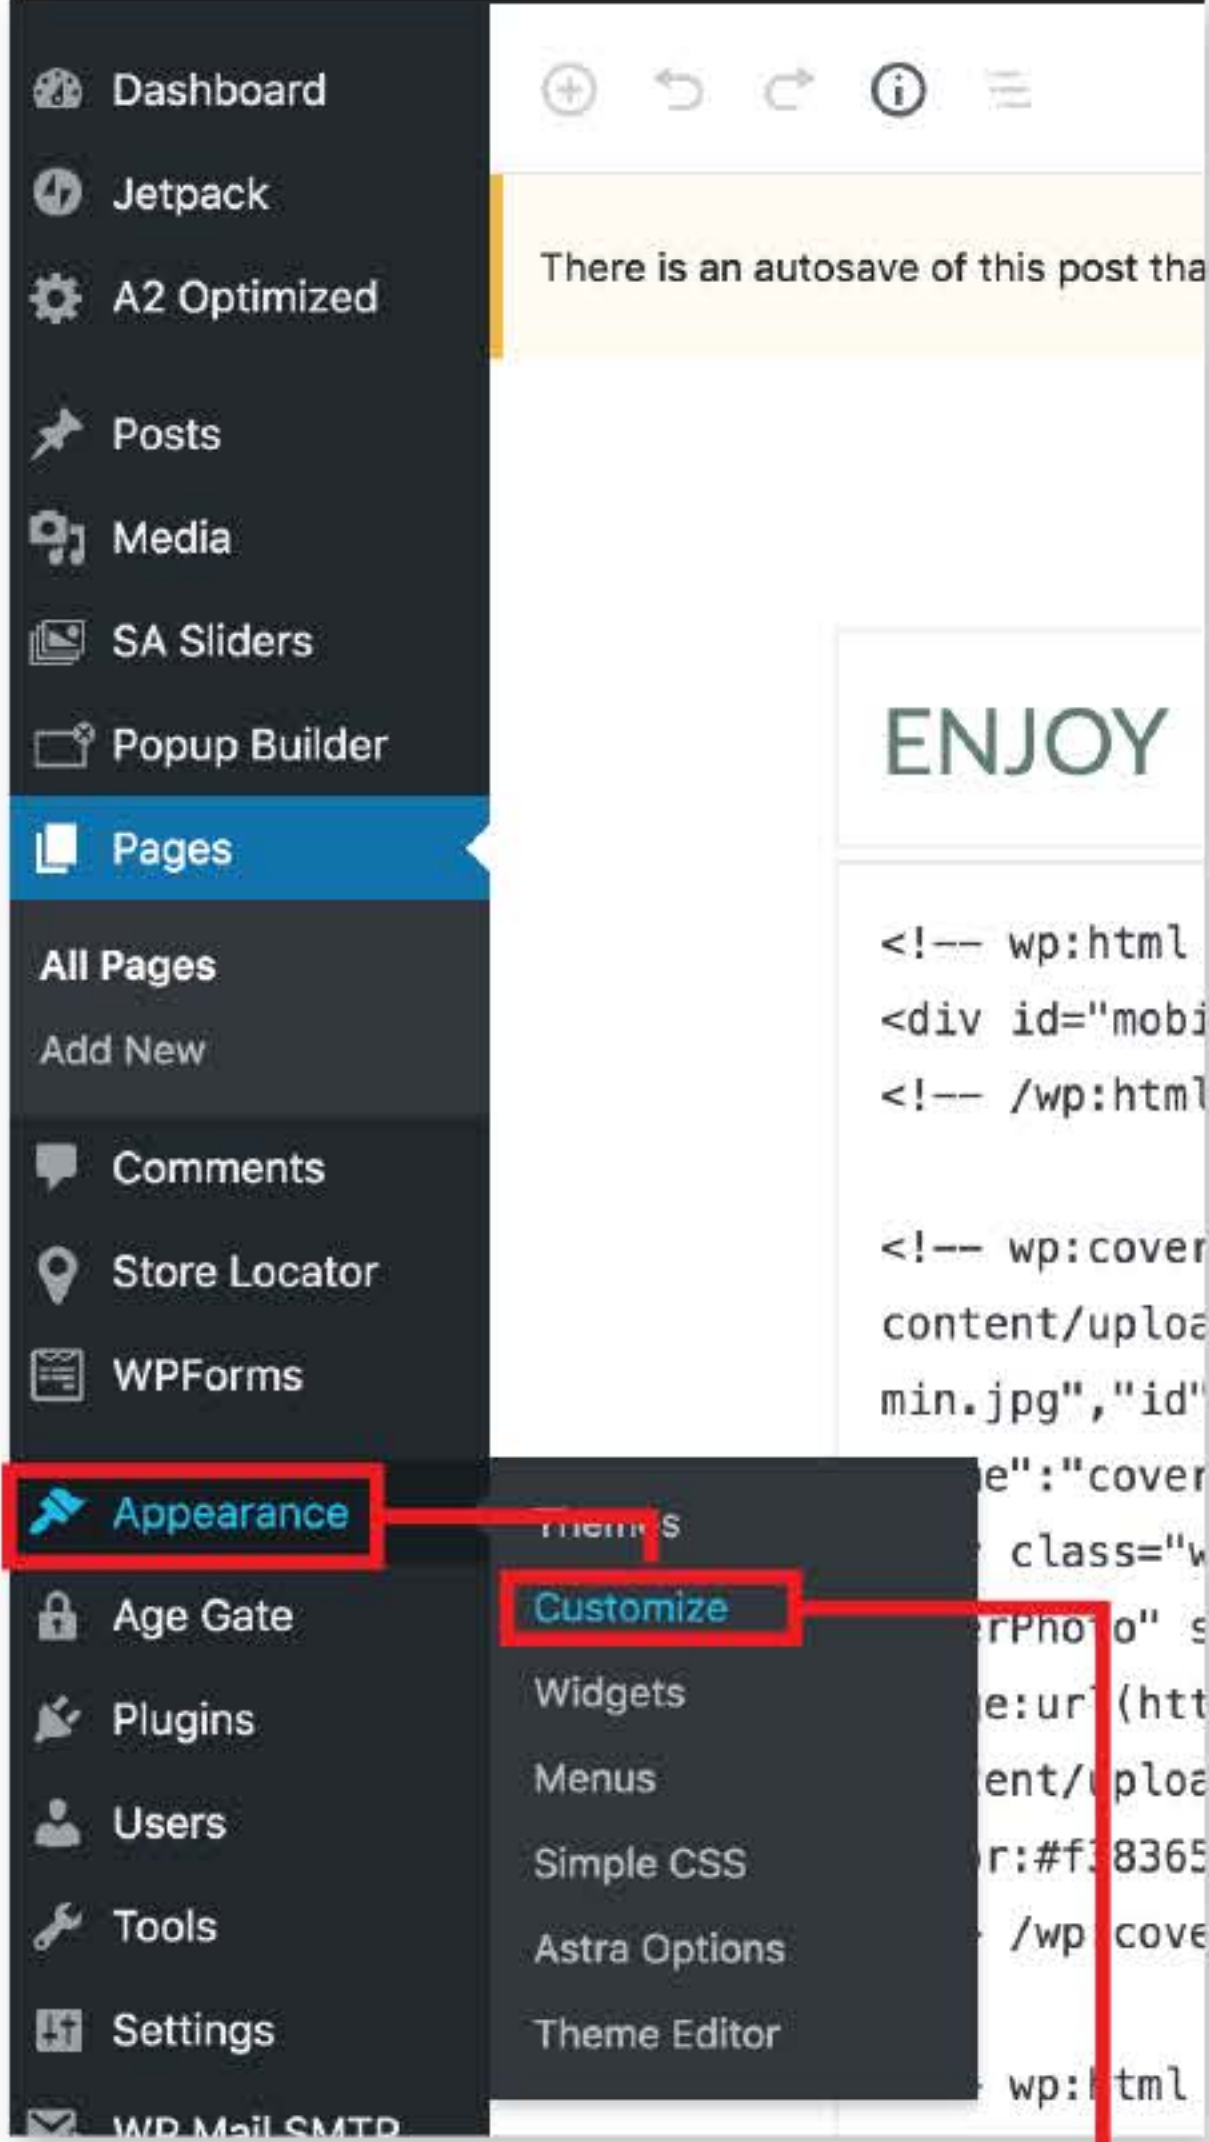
Dashboard
Jetpack
A2 Optimized
Posts
Media
SA Sliders
Popup Builder
Pages
All Pages
Add New
Comments
Store Locator
WPForms
Appearance
Age Gate
Plugins
Users
Tools
Settings
WP Mail SMTP

Themes
Customize
Widgets
Menus
Simple CSS
Astra Options
Theme Editor

There is an autosave of this post tha

ENJOY

<!-- wp:html
<div id="mobi
<!-- /wp:html

<!-- wp:cover
content/uploa
min.jpg","id"
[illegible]e":"cover
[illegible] class="w
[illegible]rPho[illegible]o" s
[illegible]e:ur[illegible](htt
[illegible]ent/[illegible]ploa
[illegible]r:#f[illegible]8365
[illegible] /wp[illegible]cove

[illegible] wp:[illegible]tml